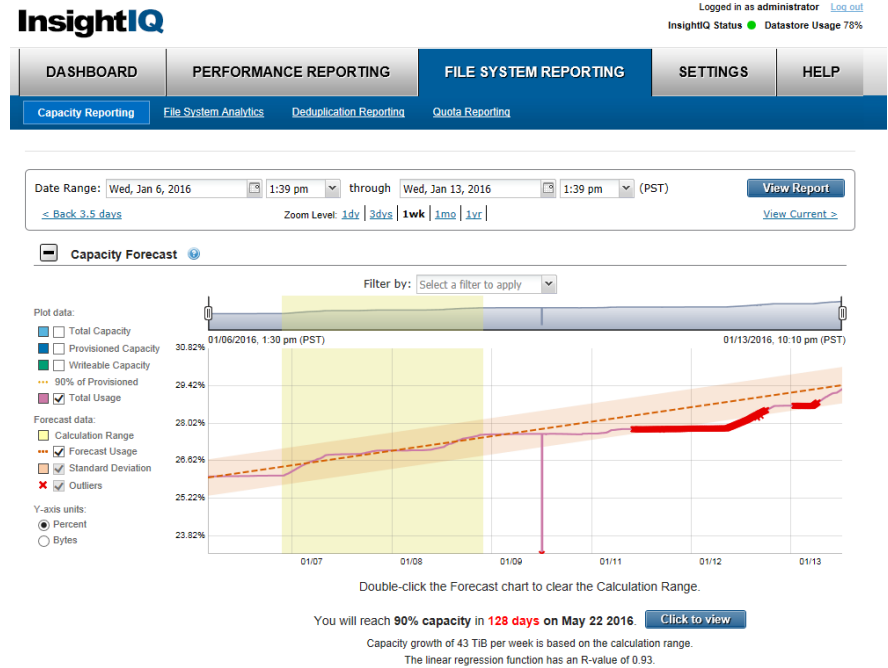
InsightIQ

Logged in as administrator Log out
InsightIQ Status Datastore Usage 78%

DASHBOARD
PERFORMANCE REPORTING
FILE SYSTEM REPORTING
SETTINGS
HELP

Capacity Reporting
File System Analytics
Deduplication Reporting
Quota Reporting

Date Range: Wed, Jan 6, 2016 1:39 pm through Wed, Jan 13, 2016 1:39 pm (PST) View Report

< Back 3.5 days Zoom Level: 1dy | 3dys | 1wk | 1mo | 1yr View Current >

Capacity Forecast

Filter by: Select a filter to apply

Plot data:
Total Capacity
Provisioned Capacity
Writeable Capacity
90% of Provisioned
Total Usage

Forecast data:
Calculation Range
Forecast Usage
Standard Deviation
Outliers

Y-axis units:
Percent
Bytes

01/06/2016, 1:30 pm (PST)
01/13/2016, 10:10 pm (PST)

30.82%
29.42%
28.02%
26.62%
25.22%
23.82%

01/07
01/08
01/09
01/11
01/12
01/13

Double-click the Forecast chart to clear the Calculation Range.

You will reach 90% capacity in 128 days on May 22 2016. Click to view

Capacity growth of 43 TiB per week is based on the calculation range.
The linear regression function has an R-value of 0.93.